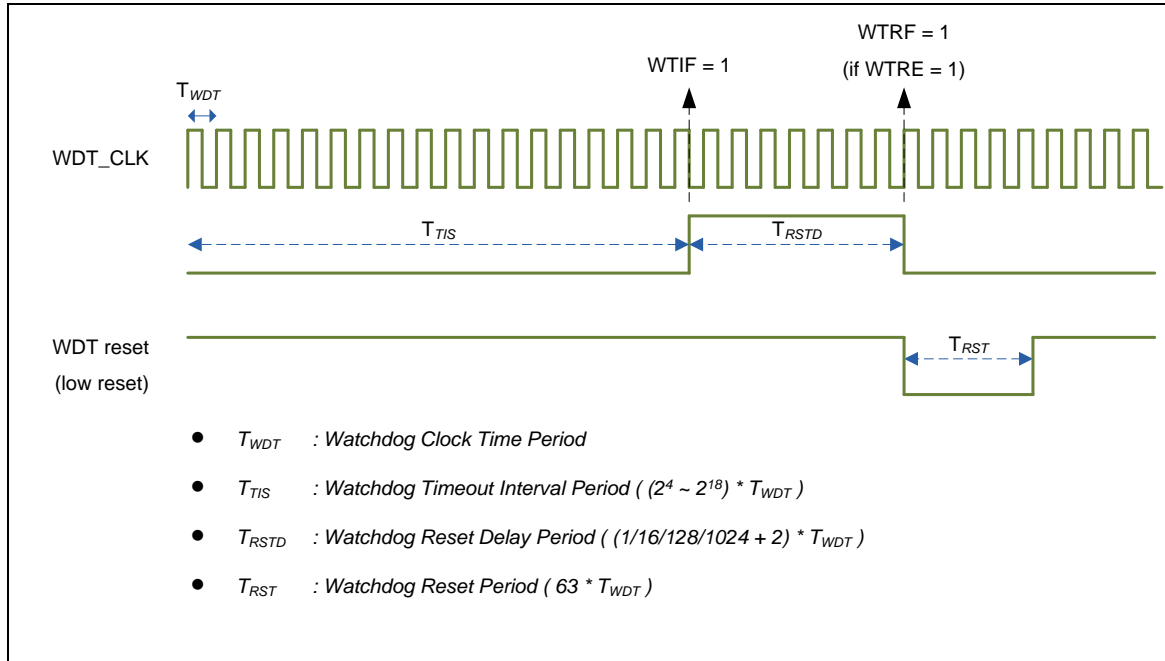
WTRF = 1

WTIF = 1

(if WTRE = 1)

$T_{WDT}$

WDT_CLK

$T_{TIS}$

$T_{RSTD}$

WDT reset

(low reset)

$T_{RST}$

- $T_{WDT}$ : Watchdog Clock Time Period
- $T_{TIS}$ : Watchdog Timeout Interval Period ( $(2^4 \sim 2^{18})$ * $T_{WDT}$ )
- $T_{RSTD}$ : Watchdog Reset Delay Period ( (1/16/128/1024 + 2) * $T_{WDT}$ )
- $T_{RST}$ : Watchdog Reset Period ( 63 * $T_{WDT}$ )